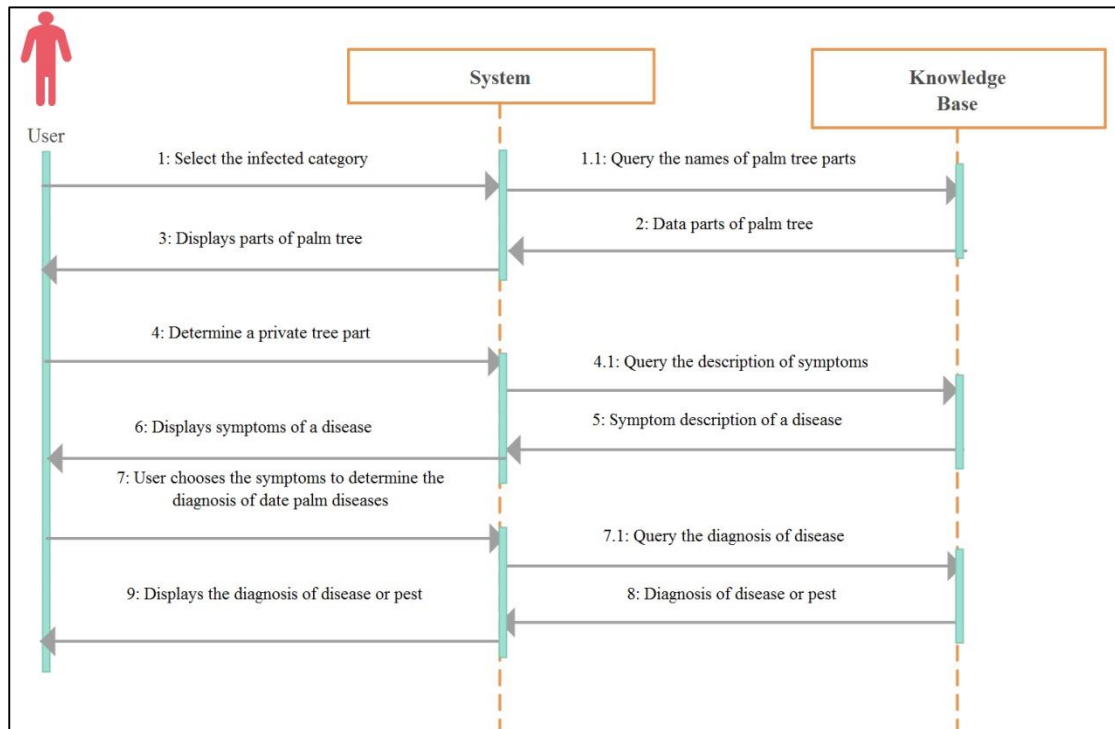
System

Knowledge Base

User

1: Select the infected category

1.1: Query the names of palm tree parts

2: Data parts of palm tree

3: Displays parts of palm tree

4: Determine a private tree part

4.1: Query the description of symptoms

5: Symptom description of a disease

6: Displays symptoms of a disease

7: User chooses the symptoms to determine the diagnosis of date palm diseases

7.1: Query the diagnosis of disease

9: Displays the diagnosis of disease or pest

8: Diagnosis of disease or pest